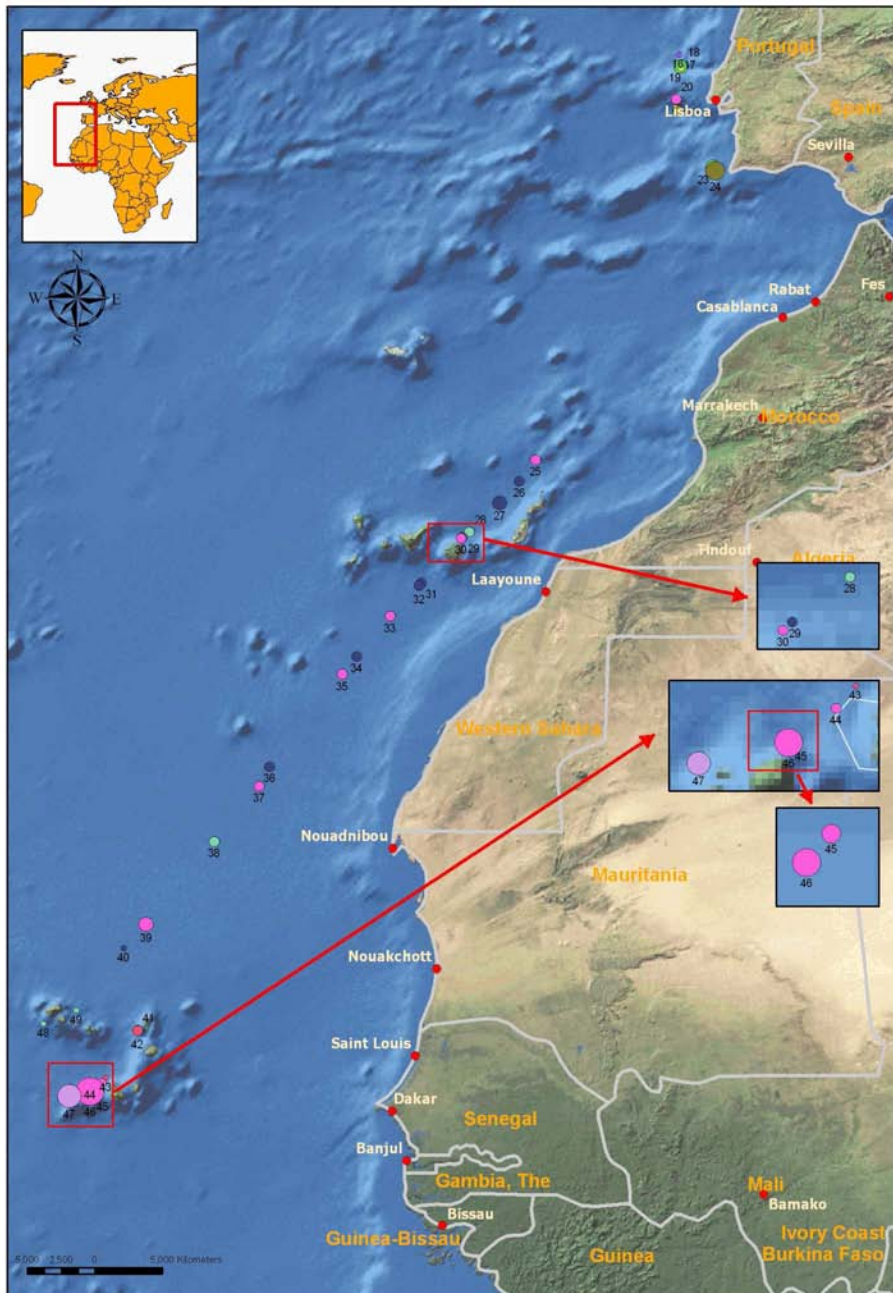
Portugal
Spain
18
16 17
19 20
Lisboa
Sevilla
23
24
N
W E
S
Rabat
Fes
Casablanca
Marrakech
Morocco
25
26
27
28
30 29
Tindouf
Algeria
Laayoune
28
29
30
32 31
33
34
35
43
44
45
46
47
Western Sahara
36
37
45
46
38
Nouadnibou
Mauritania
39
40
Nouakchott
48
49
41
42
Saint Louis
44
43
47
46 45
Dakar
Senegal
Banjul
Gambia, The
Mali
Bamako
Bissau
Guinea-Bissau
Guinea
Ivory Coast
Burkina Faso
5,000 2,500 0 5,000 Kilometers